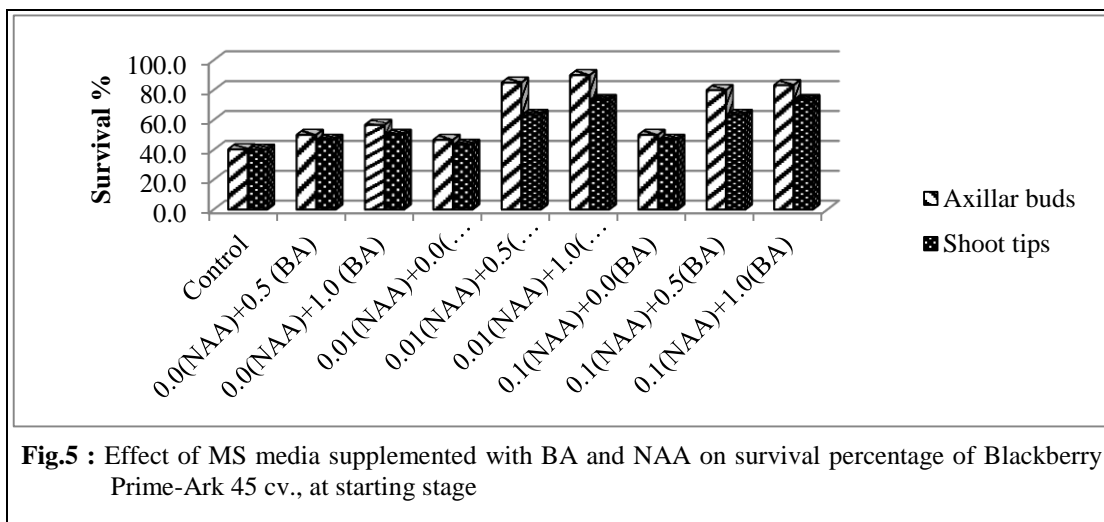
Survival %

100.0
80.0
60.0
40.0
20.0
0.0

Control
0.0(NAA)+0.5 (BA)
0.0(NAA)+1.0 (BA)
0.01(NAA)+0.0(…
0.01(NAA)+0.5(…
0.01(NAA)+1.0(…
0.1(NAA)+0.0(BA)
0.1(NAA)+0.5(BA)
0.1(NAA)+1.0(BA)

Axillar buds
Shoot tips

**Fig.5 :** Effect of MS media supplemented with BA and NAA on survival percentage of Blackberry Prime-Ark 45 cv., at starting stage